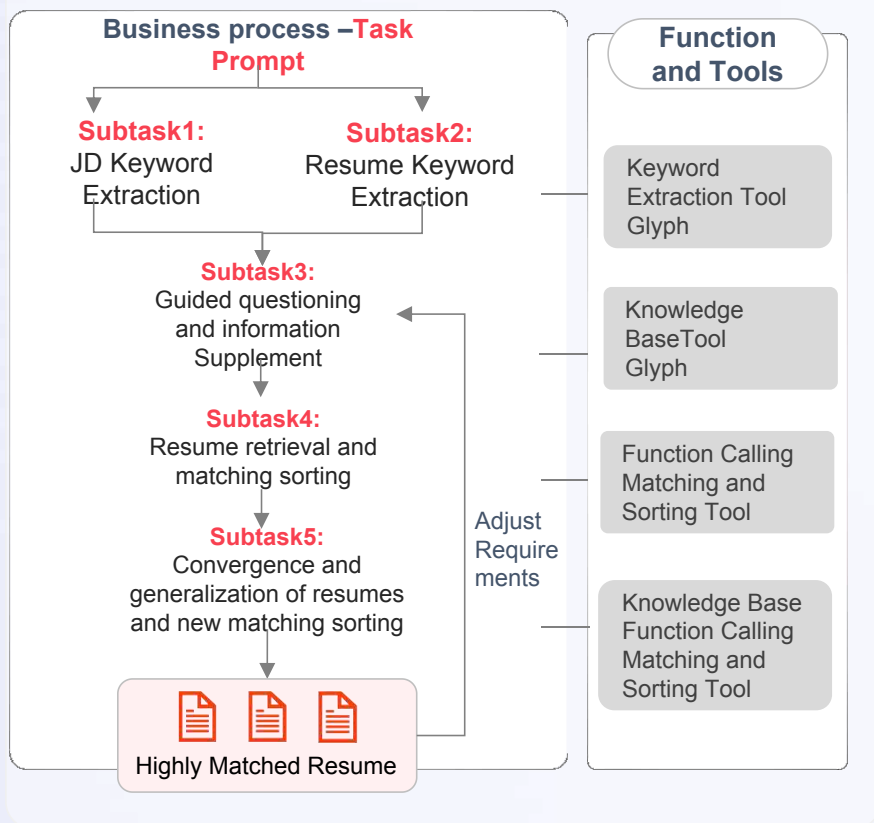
Business process –Task Prompt

Subtask1:
JD Keyword Extraction

Subtask2:
Resume Keyword Extraction

Subtask3:
Guided questioning and information Supplement

Subtask4:
Resume retrieval and matching sorting

Subtask5:
Convergence and generalization of resumes and new matching sorting

Highly Matched Resume

Adjust Requirements

Function and Tools

Keyword Extraction Tool Glyph

Knowledge BaseTool Glyph

Function Calling Matching and Sorting Tool

Knowledge Base Function Calling Matching and Sorting Tool